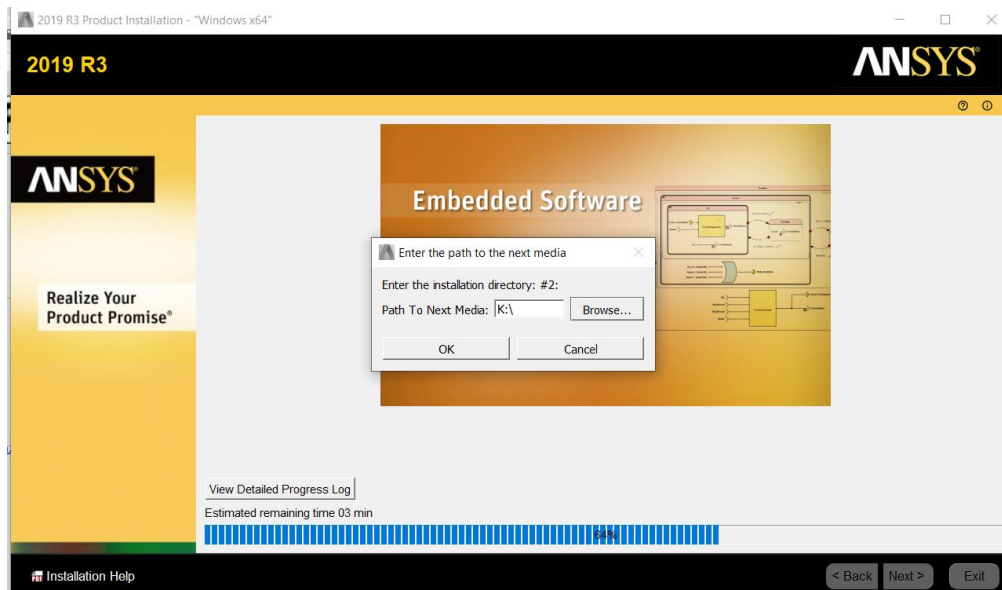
2019 R3 Product Installation - "Windows x64"

2019 R3

ANSYS

ANSYS

Realize Your Product Promise®

Embedded Software

Enter the path to the next media

Enter the installation directory: #2:

Path To Next Media: K:\

Browse...

OK

Cancel

View Detailed Progress Log

Estimated remaining time 03 min

64%

Installation Help

< Back

Next >

Exit